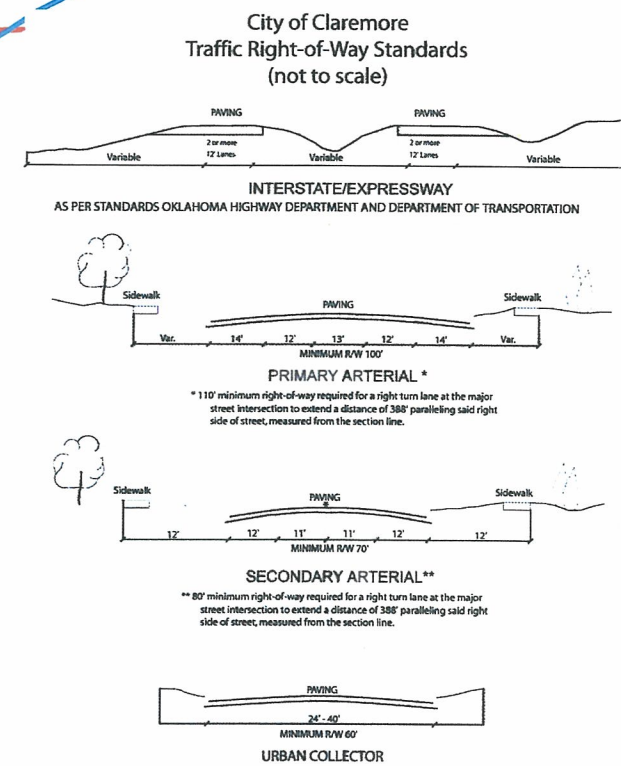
City of Claremore
Traffic Right-of-Way Standards
(not to scale)

PAVING

PAVING

2 or more
12' Lanes

2 or more
12' Lanes

Variable

Variable

Variable

INTERSTATE/EXPRESSWAY
AS PER STANDARDS OKLAHOMA HIGHWAY DEPARTMENT AND DEPARTMENT OF TRANSPORTATION

Sidewalk

PAVING

Sidewalk

Var.

14'

12'

13'

12'

14'

Var.

MINIMUM R/W 100'

PRIMARY ARTERIAL *

* 110' minimum right-of-way required for a right turn lane at the major street intersection to extend a distance of 388' paralleling said right side of street, measured from the section line.

Sidewalk

PAVING

Sidewalk

12'

12'

11'

11'

12'

12'

MINIMUM R/W 70'

SECONDARY ARTERIAL**

** 80' minimum right-of-way required for a right turn lane at the major street intersection to extend a distance of 388' paralleling said right side of street, measured from the section line.

PAVING

24' - 40'

MINIMUM R/W 60'

URBAN COLLECTOR